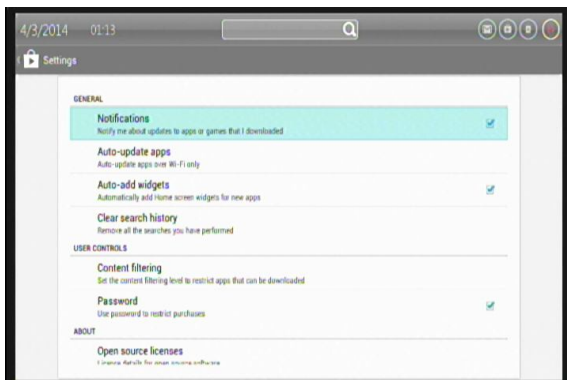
4/3/2014 01:13

Settings

GENERAL

Notifications
Notify me about updates to apps or games that I downloaded

Auto-update apps
Auto-update apps over Wi-Fi only

Auto-add widgets
Automatically add Home screen widgets for new apps

Clear search history
Remove all the searches you have performed

USER CONTROLS

Content filtering
Set the content filtering level to restrict apps that can be downloaded

Password
Use password to restrict purchases

ABOUT

Open source licenses
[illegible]